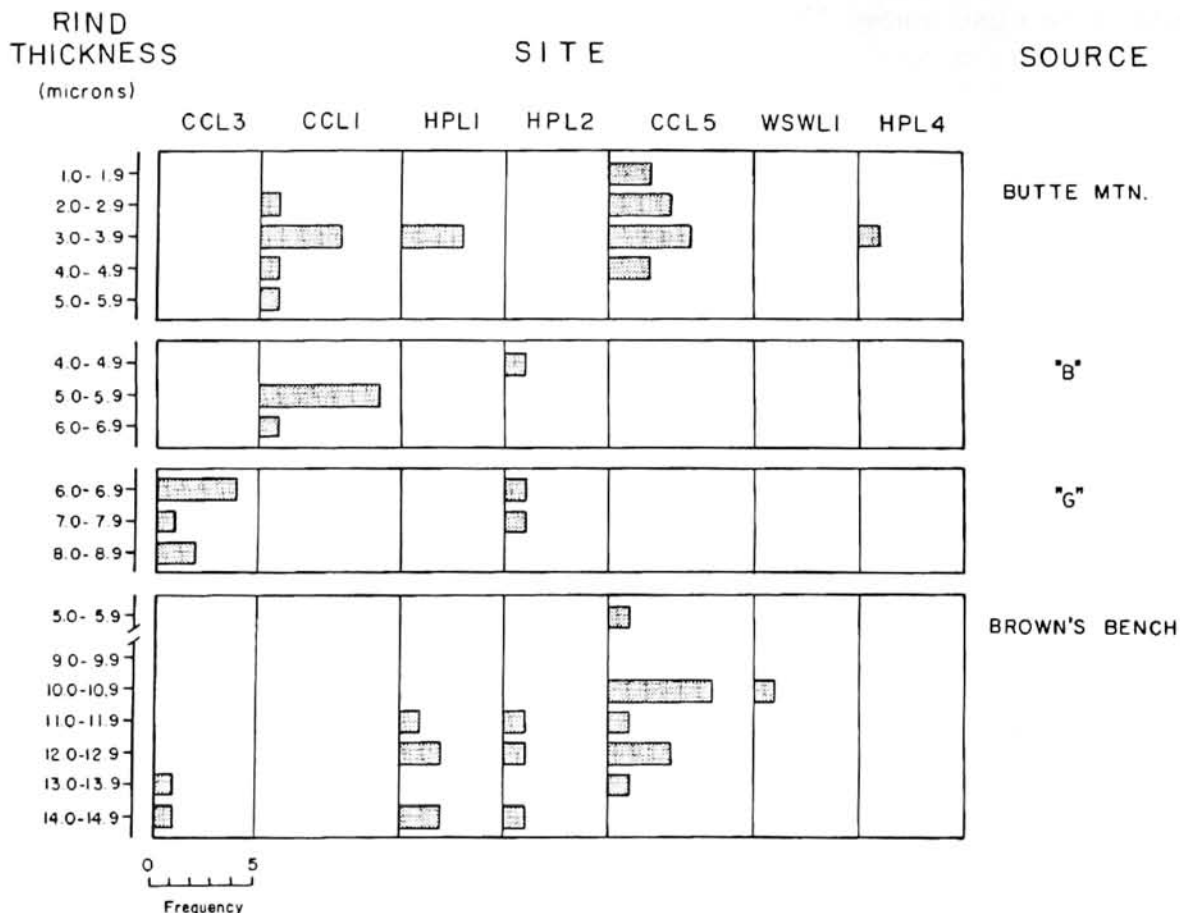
RIND THICKNESS (microns)

SITE

SOURCE

CCL3 CCL1 HPL1 HPL2 CCL5 WSWL1 HPL4

1.0-1.9
2.0-2.9
3.0-3.9
4.0-4.9
5.0-5.9

BUTTE MTN.

4.0-4.9
5.0-5.9
6.0-6.9

"B"

6.0-6.9
7.0-7.9
8.0-8.9

"G"

5.0-5.9
9.0-9.9
10.0-10.9
11.0-11.9
12.0-12.9
13.0-13.9
14.0-14.9

BROWN'S BENCH

0 5
Frequency